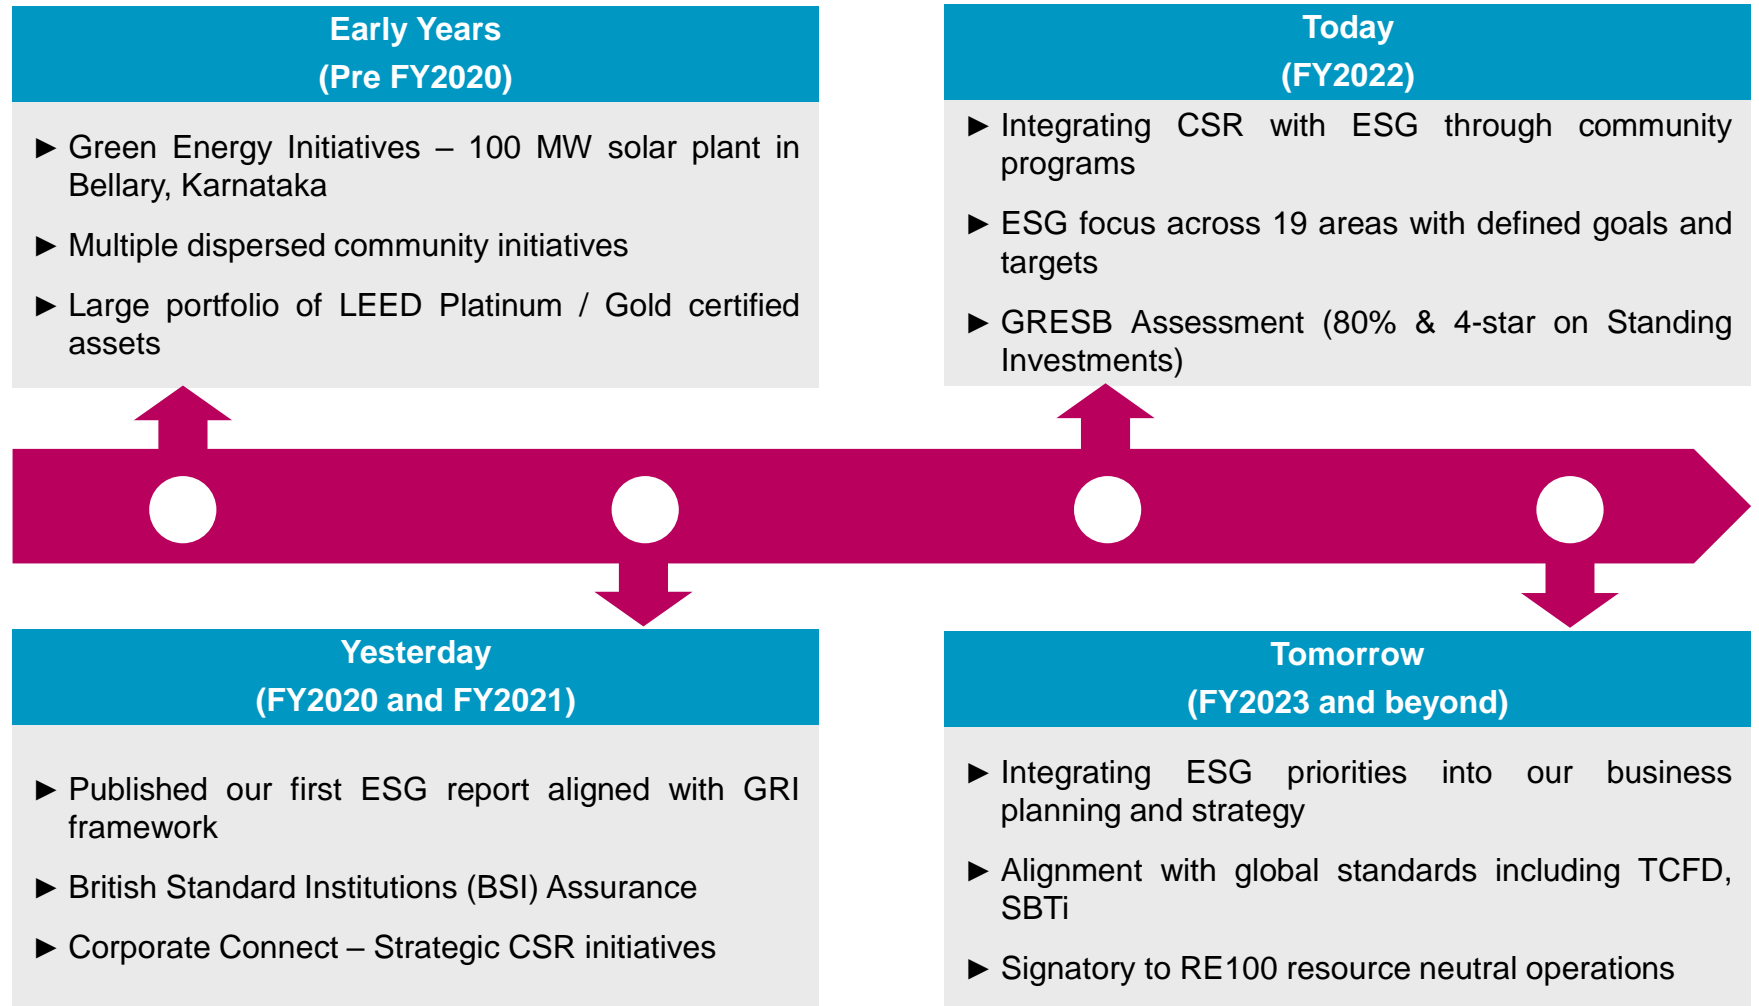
Early Years
(Pre FY2020)

► Green Energy Initiatives – 100 MW solar plant in Bellary, Karnataka

► Multiple dispersed community initiatives

► Large portfolio of LEED Platinum / Gold certified assets

Today
(FY2022)

► Integrating CSR with ESG through community programs

► ESG focus across 19 areas with defined goals and targets

► GRESB Assessment (80% & 4-star on Standing Investments)

Yesterday
(FY2020 and FY2021)

► Published our first ESG report aligned with GRI framework

► British Standard Institutions (BSI) Assurance

► Corporate Connect – Strategic CSR initiatives

Tomorrow
(FY2023 and beyond)

► Integrating ESG priorities into our business planning and strategy

► Alignment with global standards including TCFD, SBTi

► Signatory to RE100 resource neutral operations